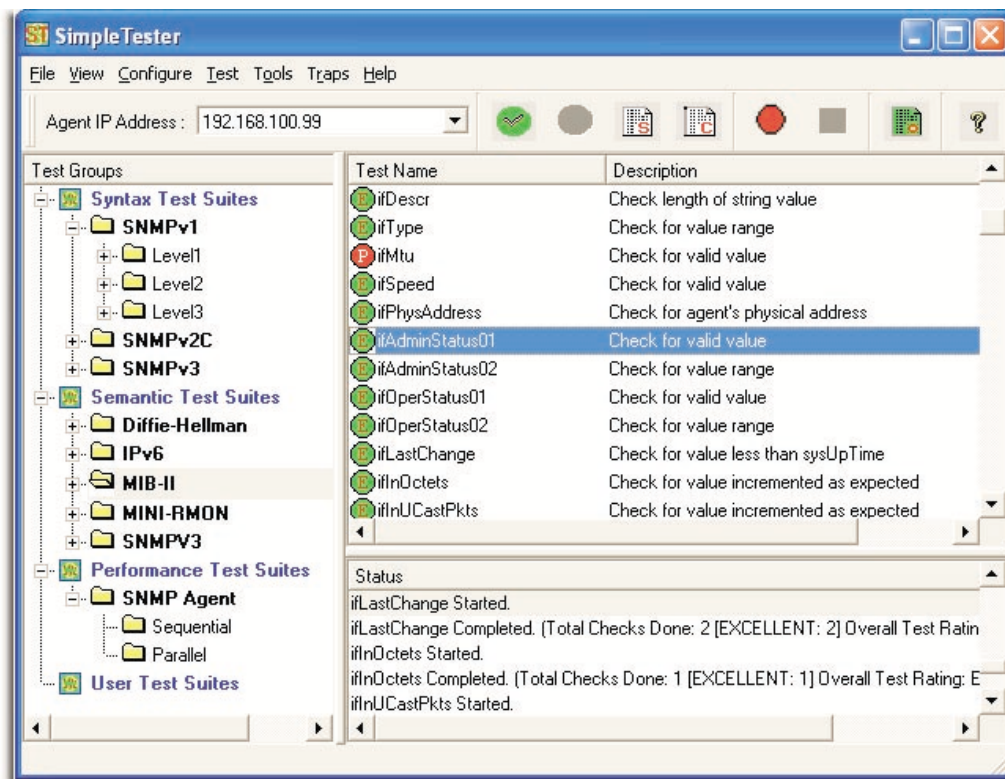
ST SimpleTester

File View Configure Test Tools Traps Help

Agent IP Address : 192.168.100.99

Test Groups
Syntax Test Suites
SNMPv1
Level1
Level2
Level3
SNMPv2C
SNMPv3
Semantic Test Suites
Diffie-Hellman
IPv6
MIB-II
MINI-RMON
SNMPV3
Performance Test Suites
SNMP Agent
Sequential
Parallel
User Test Suites

| Test Name | Description |
|---|---|
| ifDescr | Check length of string value |
| ifType | Check for value range |
| ifMtu | Check for valid value |
| ifSpeed | Check for valid value |
| ifPhysAddress | Check for agent's physical address |
| ifAdminStatus01 | Check for valid value |
| ifAdminStatus02 | Check for value range |
| ifOperStatus01 | Check for valid value |
| ifOperStatus02 | Check for value range |
| ifLastChange | Check for value less than sysUpTime |
| ifInOctets | Check for value incremented as expected |
| ifInUCastPkts | Check for value incremented as expected |

Status
ifLastChange Started.
ifLastChange Completed. (Total Checks Done: 2 [EXCELLENT: 2] Overall Test Ratin
ifInOctets Started.
ifInOctets Completed. (Total Checks Done: 1 [EXCELLENT: 1] Overall Test Rating: E
ifInUCastPkts Started.